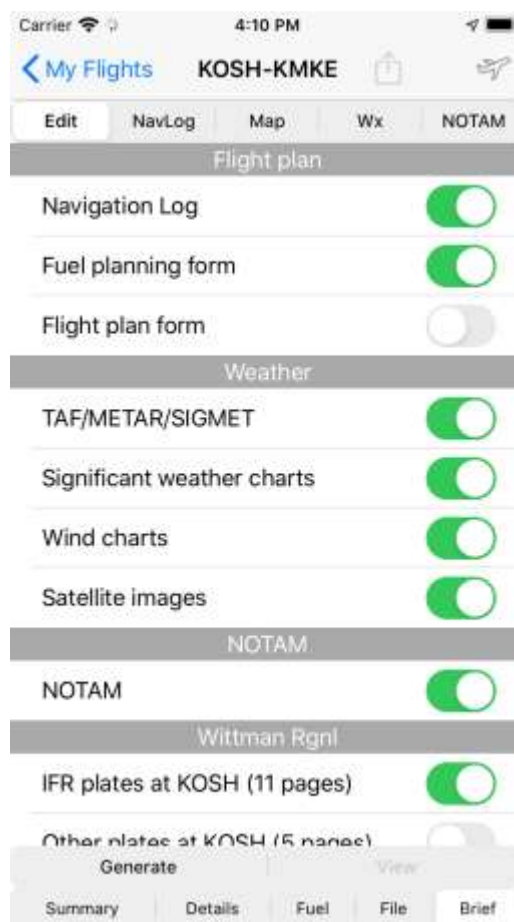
Carrier 4:10 PM

My Flights KOSH-KMKE

Edit NavLog Map Wx NOTAM

Flight plan

Navigation Log

Fuel planning form

Flight plan form

Weather

TAF/METAR/SIGMET

Significant weather charts

Wind charts

Satellite images

NOTAM

NOTAM

Wittman Rgnl

IFR plates at KOSH (11 pages)

Other plates at KOSH (5 pages)

Generate View

Summary Details Fuel File Brief